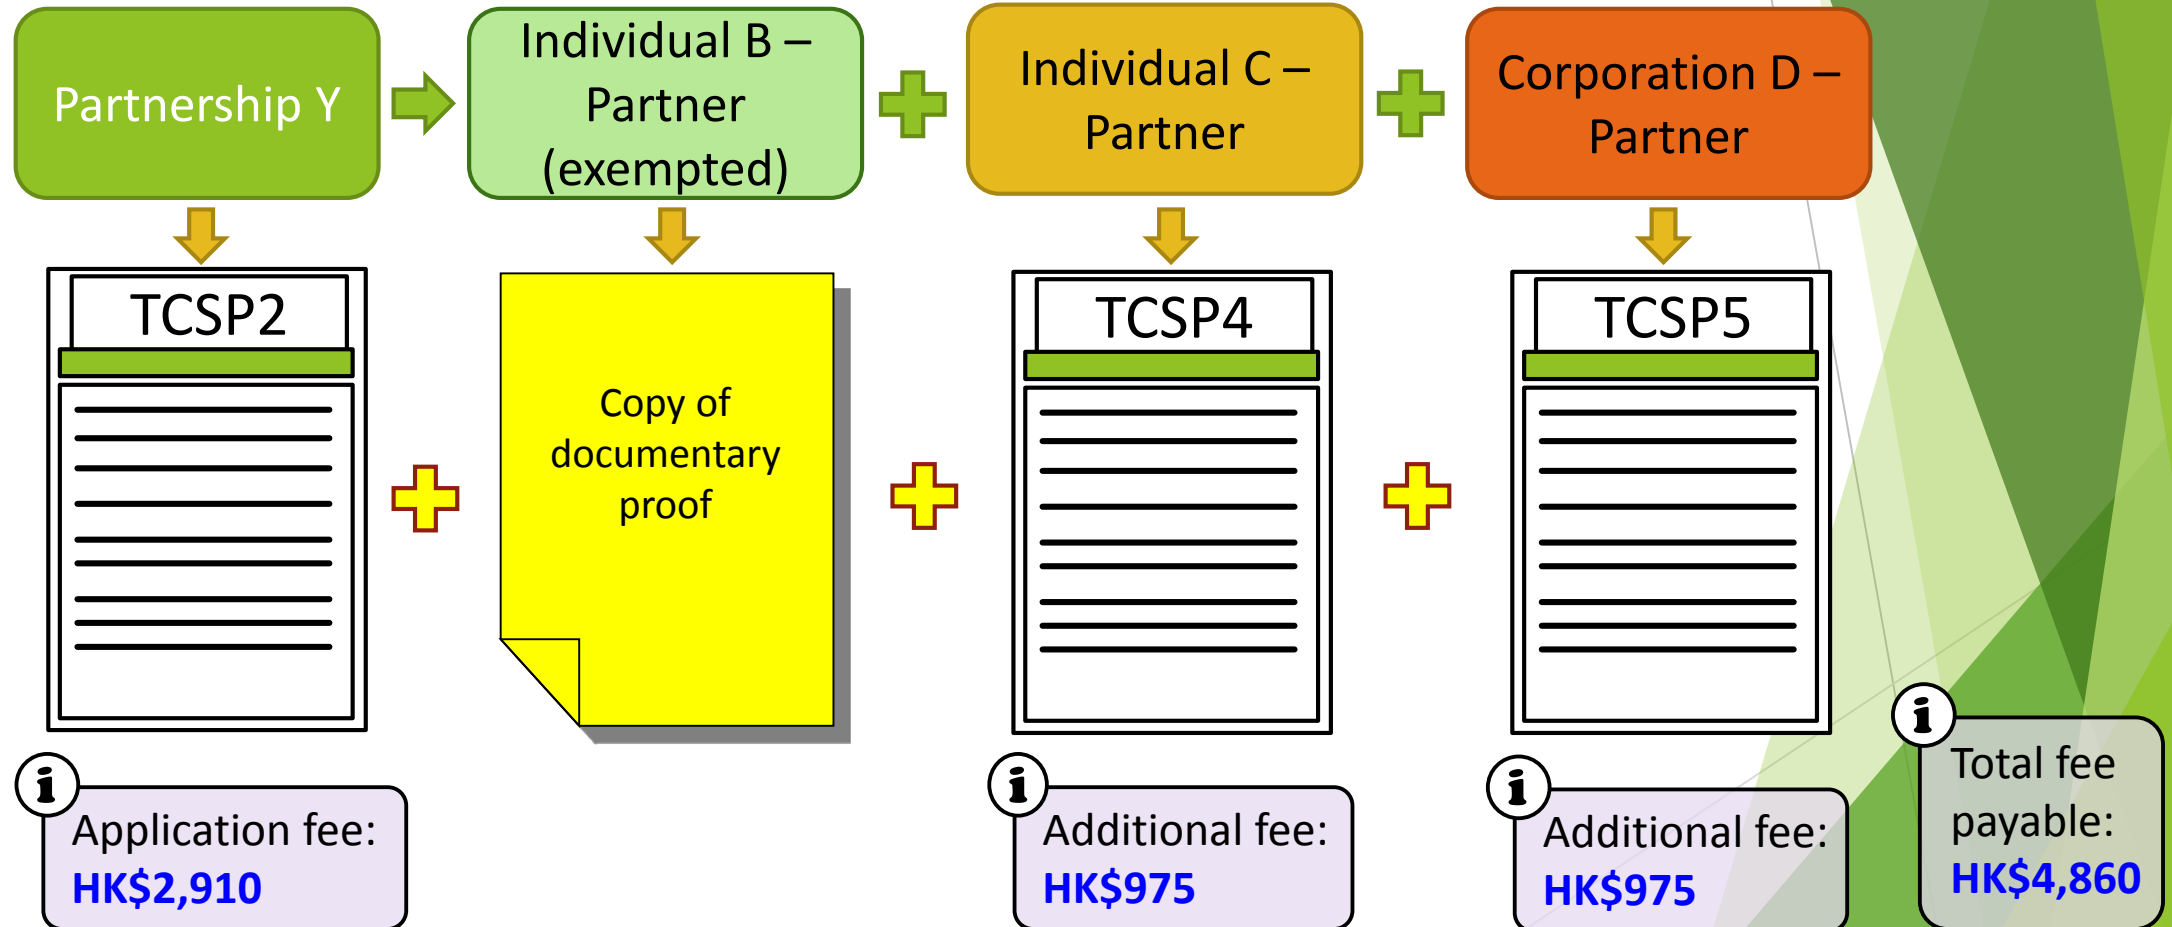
Partnership Y

Individual B – Partner (exempted)

Individual C – Partner

Corporation D – Partner

TCSP2

Copy of documentary proof

TCSP4

TCSP5

i

Application fee: HK$2,910

i

Additional fee: HK$975

i

Additional fee: HK$975

i

Total fee payable: HK$4,860